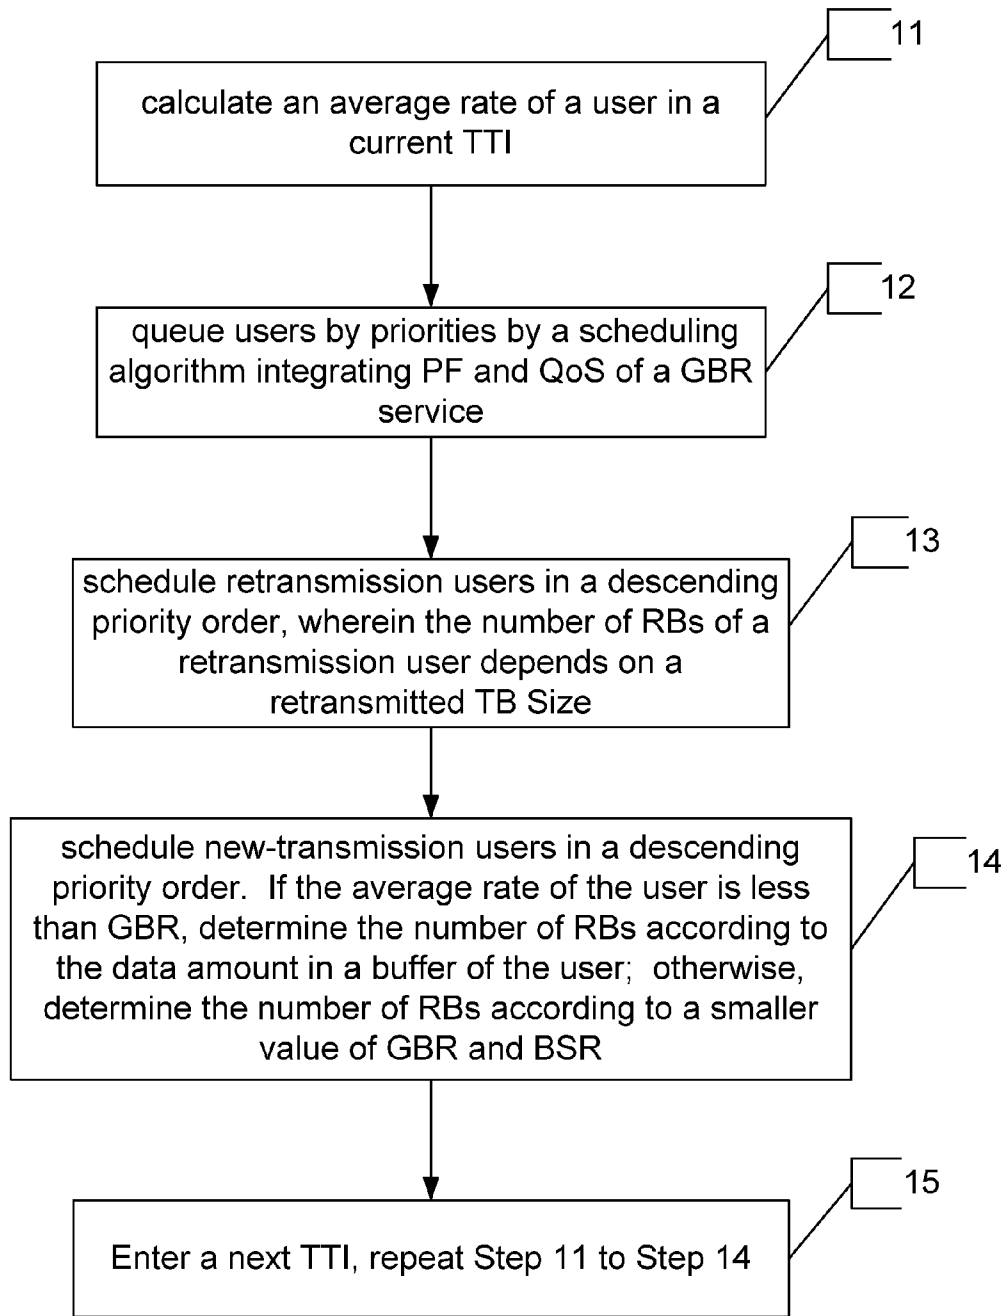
11

calculate an average rate of a user in a current TTI

12

queue users by priorities by a scheduling algorithm integrating PF and QoS of a GBR service

13

schedule retransmission users in a descending priority order, wherein the number of RBs of a retransmission user depends on a retransmitted TB Size

14

schedule new-transmission users in a descending priority order. If the average rate of the user is less than GBR, determine the number of RBs according to the data amount in a buffer of the user; otherwise, determine the number of RBs according to a smaller value of GBR and BSR

15

Enter a next TTI, repeat Step 11 to Step 14